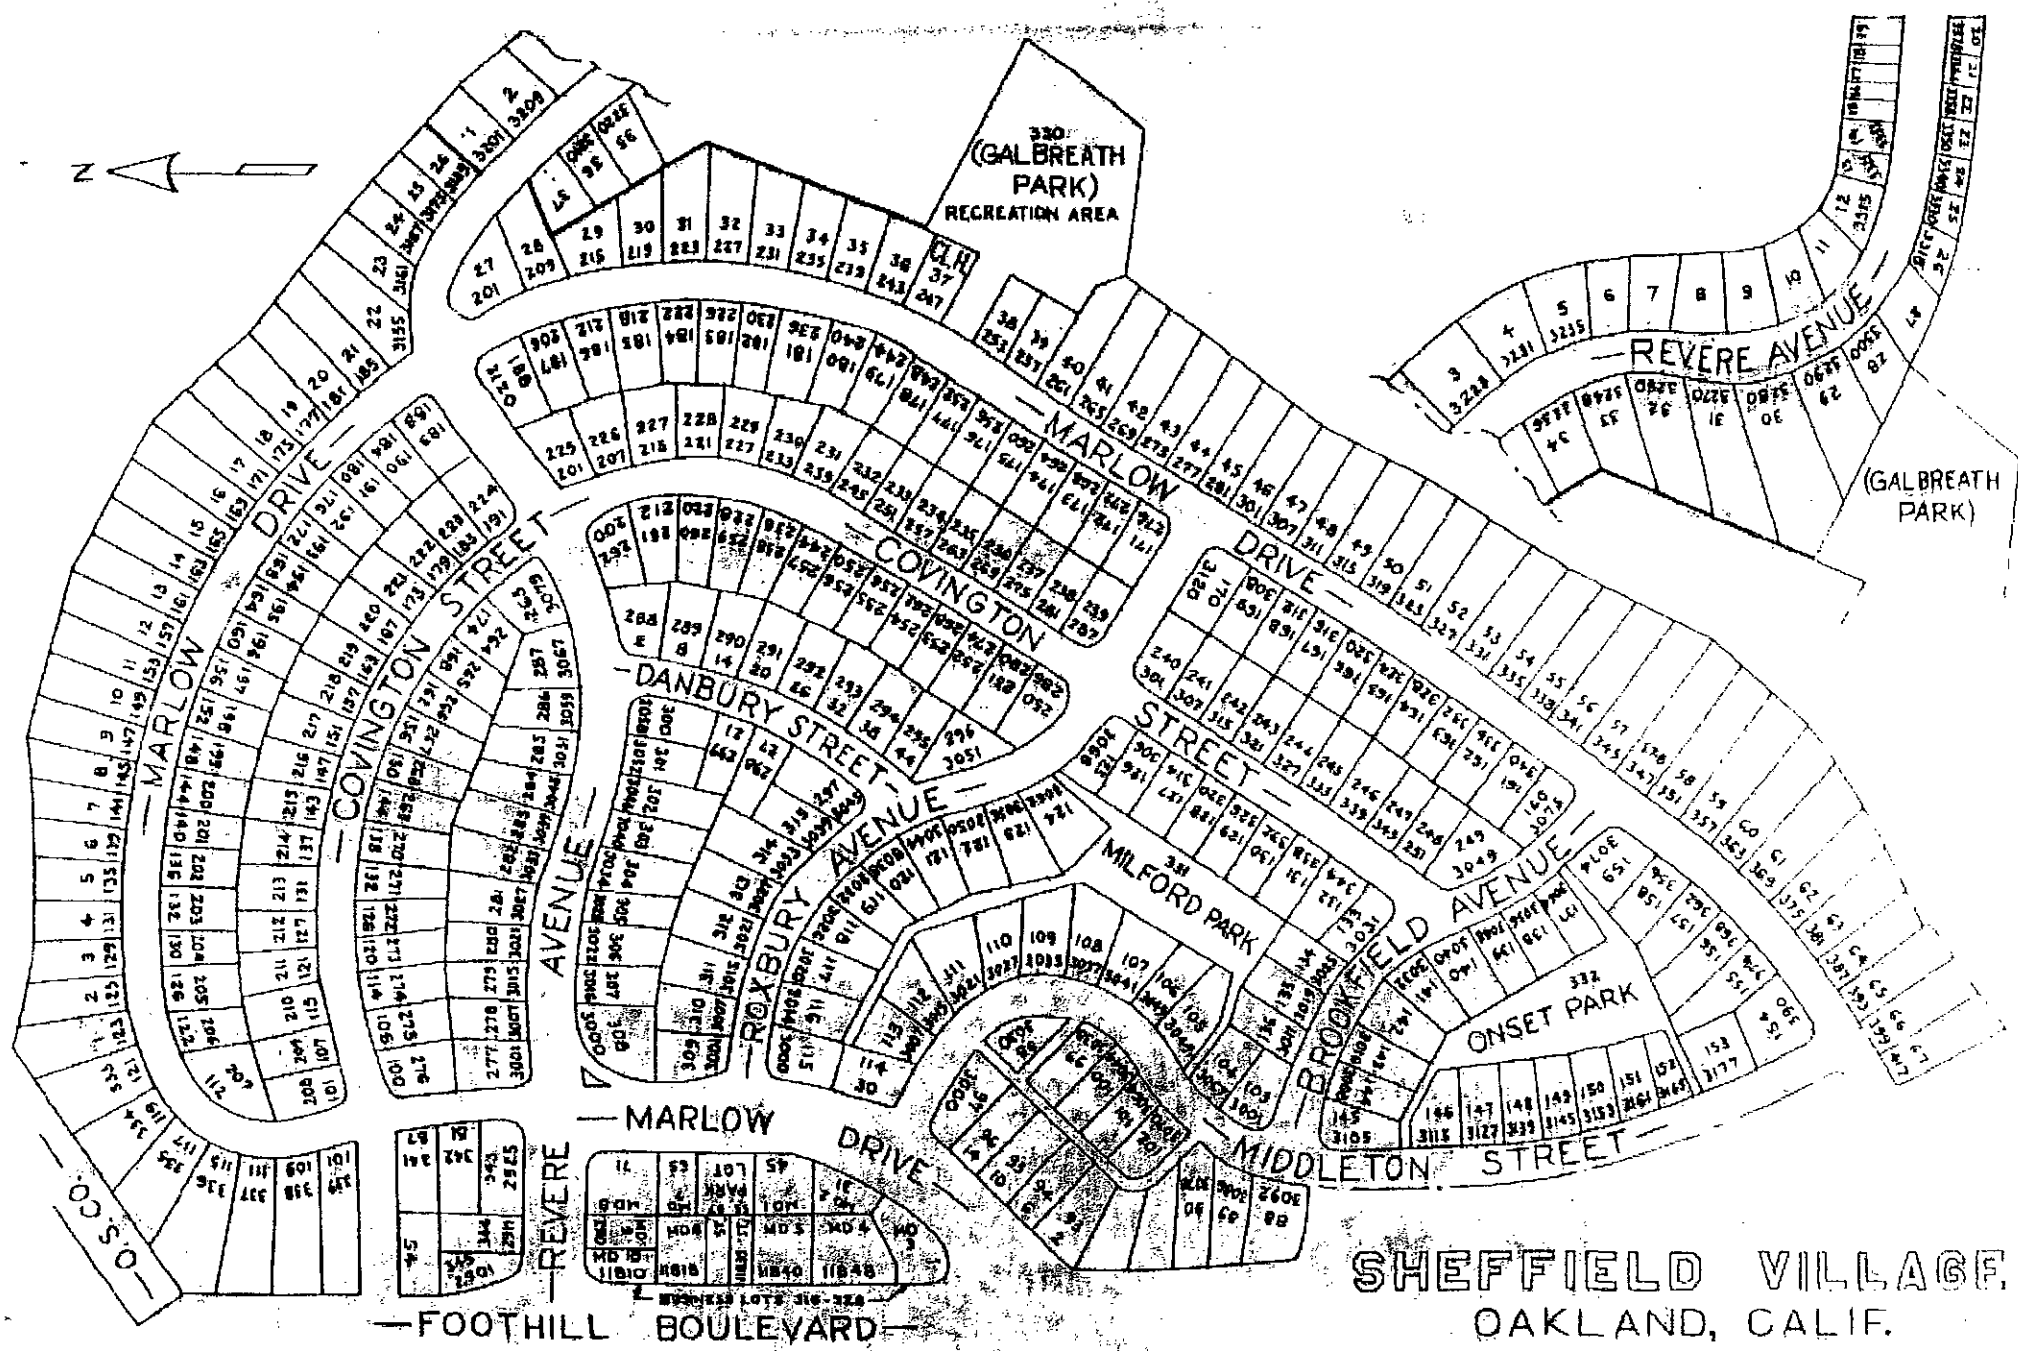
N

330
(GALBREATH PARK)
RECREATION AREA

MARLOW DRIVE

COVINGTON STREET

COVINGTON

DANBURY STREET

ROXBURY AVENUE

AVENUE

MILFORD PARK

STREET

BROOKFIELD AVENUE

ONSET PARK

MIDDLETON STREET

REVERE AVENUE

(GALBREATH PARK)

MARLOW

DRIVE

REVERE

FOOTHILL BOULEVARD

BUSINESS LOTS 316-328

O.S.CO.

SHEFFIELD VILLAGE
OAKLAND, CALIF.